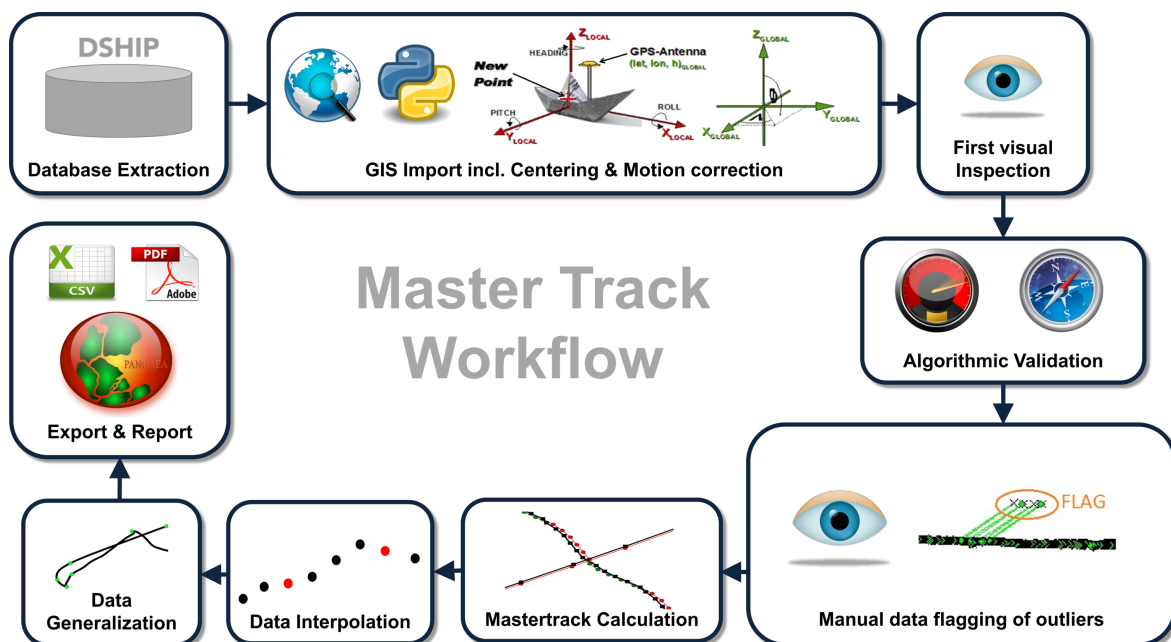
DSHIP

Database Extraction

HEADING
$Z_{LOCAL}$
GPS-Antenna
$(lat, lon, h)_{GLOBAL}$
New Point
PITCH
$Y_{LOCAL}$
ROLL
$X_{LOCAL}$
$Z_{GLOBAL}$
$Y_{GLOBAL}$
$X_{GLOBAL}$

GIS Import incl. Centering & Motion correction

First visual Inspection

Algorithmic Validation

Master Track Workflow

CSV
PDF
Adobe
PANGAEA

Export & Report

FLAG

Manual data flagging of outliers

Mastertrack Calculation

Data Interpolation

Data Generalization